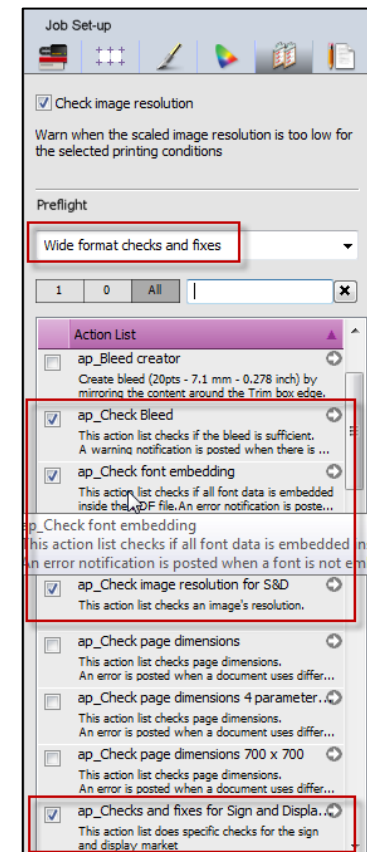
Job Set-up

Check image resolution

Warn when the scaled image resolution is too low for the selected printing conditions

Preflight

Wide format checks and fixes

1 0 All

Action List

ap_Bleed creator
Create bleed (20pts - 7.1 mm - 0.278 inch) by mirroring the content around the Trim box edge.

ap_Check Bleed
This action list checks if the bleed is sufficient. A warning notification is posted when there is ...

ap_Check font embedding
This action list checks if all font data is embedded inside the PDF file. An error notification is poste...

ap_Check font embedding
This action list checks if all font data is embedded in
An error notification is posted when a font is not em

ap_Check image resolution for S&D
This action list checks an image's resolution.

ap_Check page dimensions
This action list checks page dimensions. An error is posted when a document uses differ...

ap_Check page dimensions 4 parameter...
This action list checks page dimensions. An error is posted when a document uses differ...

ap_Check page dimensions 700 x 700
This action list checks page dimensions. An error is posted when a document uses differ...

ap_Checks and fixes for Sign and Displa...
This action list does specific checks for the sign and display market